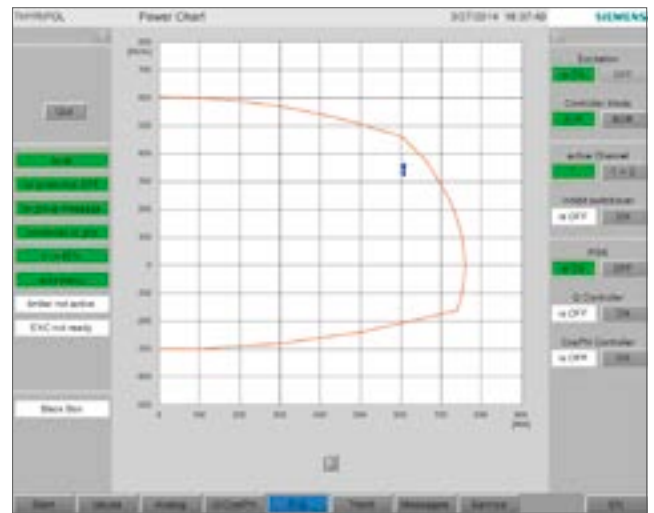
THYRIPOL

Power Chart

3/27/2014 16:37:40

SIEMENS

Quit

limiter not active

EXC not ready

Black Start

Excitation

Controller Mode

active Channel

Install switchover

is OFF

PSS

Q Controller

is OFF

CosPhi Controller

is OFF

[MVAr]

[MW]

0

100

200

300

400

500

600

700

800

Start

Values

Analog

Q/CosPhi

Trend

Messages

Service